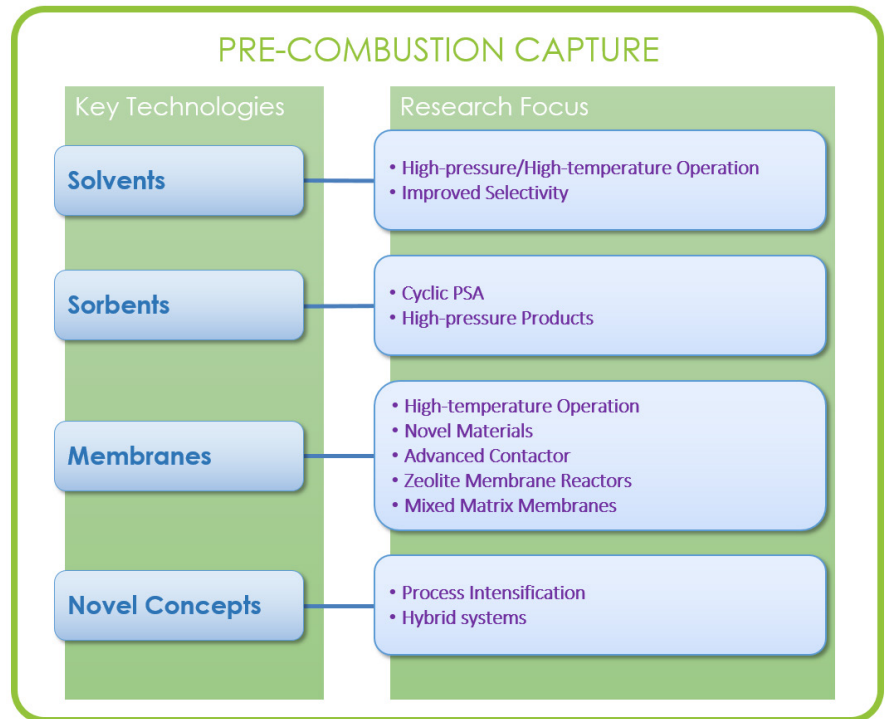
PRE-COMBUSTION CAPTURE

Key Technologies

Research Focus

Solvents

• High-pressure/High-temperature Operation
• Improved Selectivity

Sorbents

• Cyclic PSA
• High-pressure Products

Membranes

• High-temperature Operation
• Novel Materials
• Advanced Contactor
• Zeolite Membrane Reactors
• Mixed Matrix Membranes

Novel Concepts

• Process Intensification
• Hybrid systems